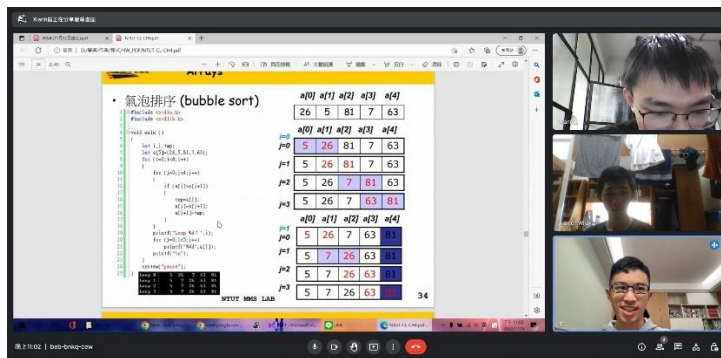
Arrays

• 氣泡排序 (bubble sort)

#include <stdio.h>
#include <stdlib.h>

void main ()
{
int i,j,tmp;
int a[5]={26,5,81,7,63};
for (i=0;i<4;i++)
{
for (j=0;j<4-i;j++)
{
if (a[j]>a[j+1])
{
tmp=a[j];
a[j]=a[j+1];
a[j+1]=tmp;
}
}
printf("Loop %d : ",i);
for (j=0;j<5;j++)
printf("%4d",a[j]);
printf("\n");
}
system("pause");
}

| a[0] | a[1] | a[2] | a[3] | a[4] |
|---|---|---|---|---|
| 26 | 5 | 81 | 7 | 63 |

i=0

| | a[0] | a[1] | a[2] | a[3] | a[4] |
|---|---|---|---|---|---|
| j=0 | 5 | 26 | 81 | 7 | 63 |
| j=1 | 5 | 26 | 81 | 7 | 63 |
| j=2 | 5 | 26 | 7 | 81 | 63 |
| j=3 | 5 | 26 | 7 | 63 | 81 |

i=1

| | a[0] | a[1] | a[2] | a[3] | a[4] |
|---|---|---|---|---|---|
| j=0 | 5 | 26 | 7 | 63 | 81 |
| j=1 | 5 | 7 | 26 | 63 | 81 |
| j=2 | 5 | 7 | 26 | 63 | 81 |
| j=3 | 5 | 7 | 26 | 63 | 81 |

NTUT MMS LAB
34

晚上11:02 | bea-bnkq-cew